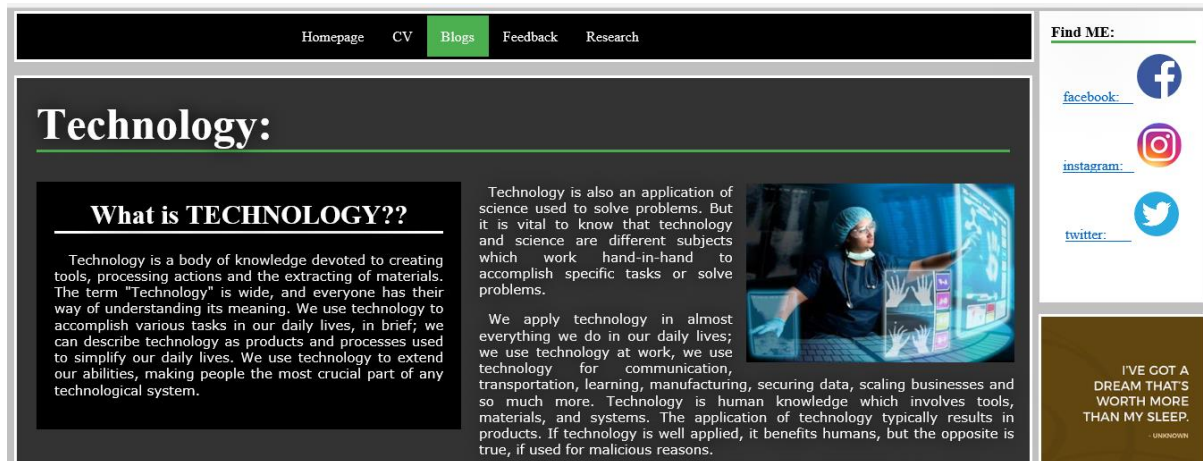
Homepage CV Blogs Feedback Research

Find ME:

facebook:

instagram:

twitter:

Technology:

What is TECHNOLOGY??

Technology is a body of knowledge devoted to creating tools, processing actions and the extracting of materials. The term "Technology" is wide, and everyone has their way of understanding its meaning. We use technology to accomplish various tasks in our daily lives, in brief; we can describe technology as products and processes used to simplify our daily lives. We use technology to extend our abilities, making people the most crucial part of any technological system.

Technology is also an application of science used to solve problems. But it is vital to know that technology and science are different subjects which work hand-in-hand to accomplish specific tasks or solve problems.

We apply technology in almost everything we do in our daily lives; we use technology at work, we use technology for communication, transportation, learning, manufacturing, securing data, scaling businesses and so much more. Technology is human knowledge which involves tools, materials, and systems. The application of technology typically results in products. If technology is well applied, it benefits humans, but the opposite is true, if used for malicious reasons.

I'VE GOT A DREAM THAT'S WORTH MORE THAN MY SLEEP.

- UNKNOWN